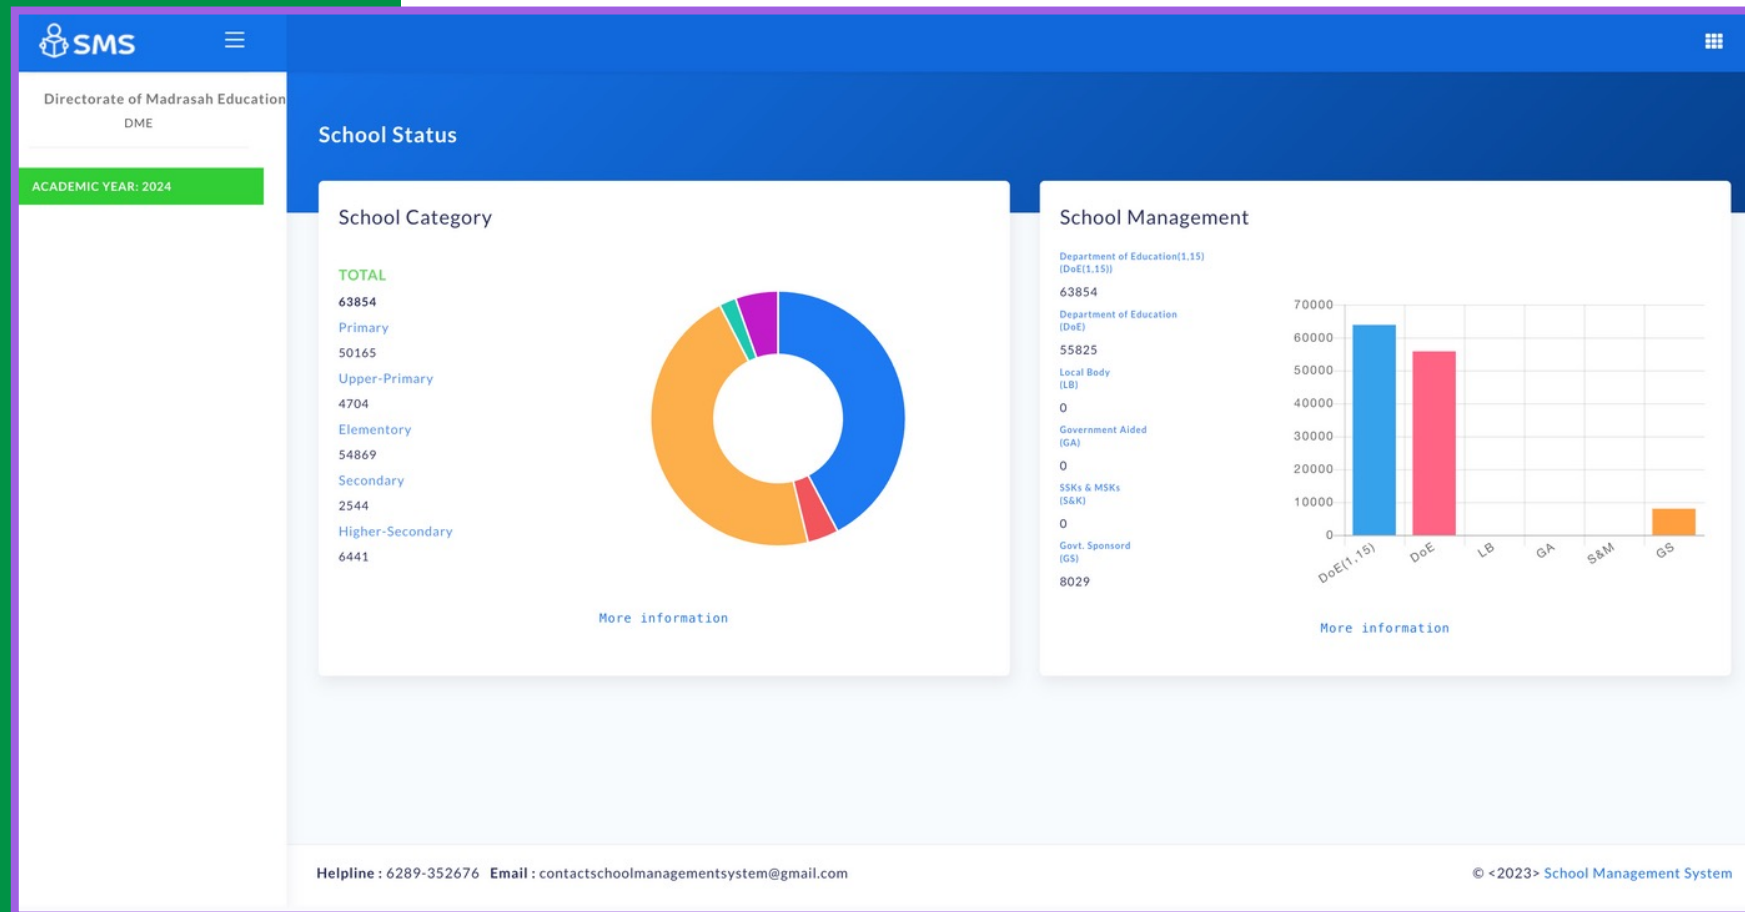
SMS

Directorate of Madrasah Education
DME

ACADEMIC YEAR: 2024

School Status

School Category

TOTAL
63854
Primary
50165
Upper-Primary
4704
Elementary
54869
Secondary
2544
Higher-Secondary
6441

More information

School Management

Department of Education(1,15) (DoE(1,15))
63854
Department of Education (DoE)
55825
Local Body (LB)
0
Government Aided (GA)
0
SSKs & MSKs (S&K)
0
Govt. Sponsord (GS)
8029

70000
60000
50000
40000
30000
20000
10000
0
DoE(1,15) DoE LB GA S&M GS

More information

Helpline : 6289-352676 Email : contactschoolmanagementsystem@gmail.com

© <2023> School Management System